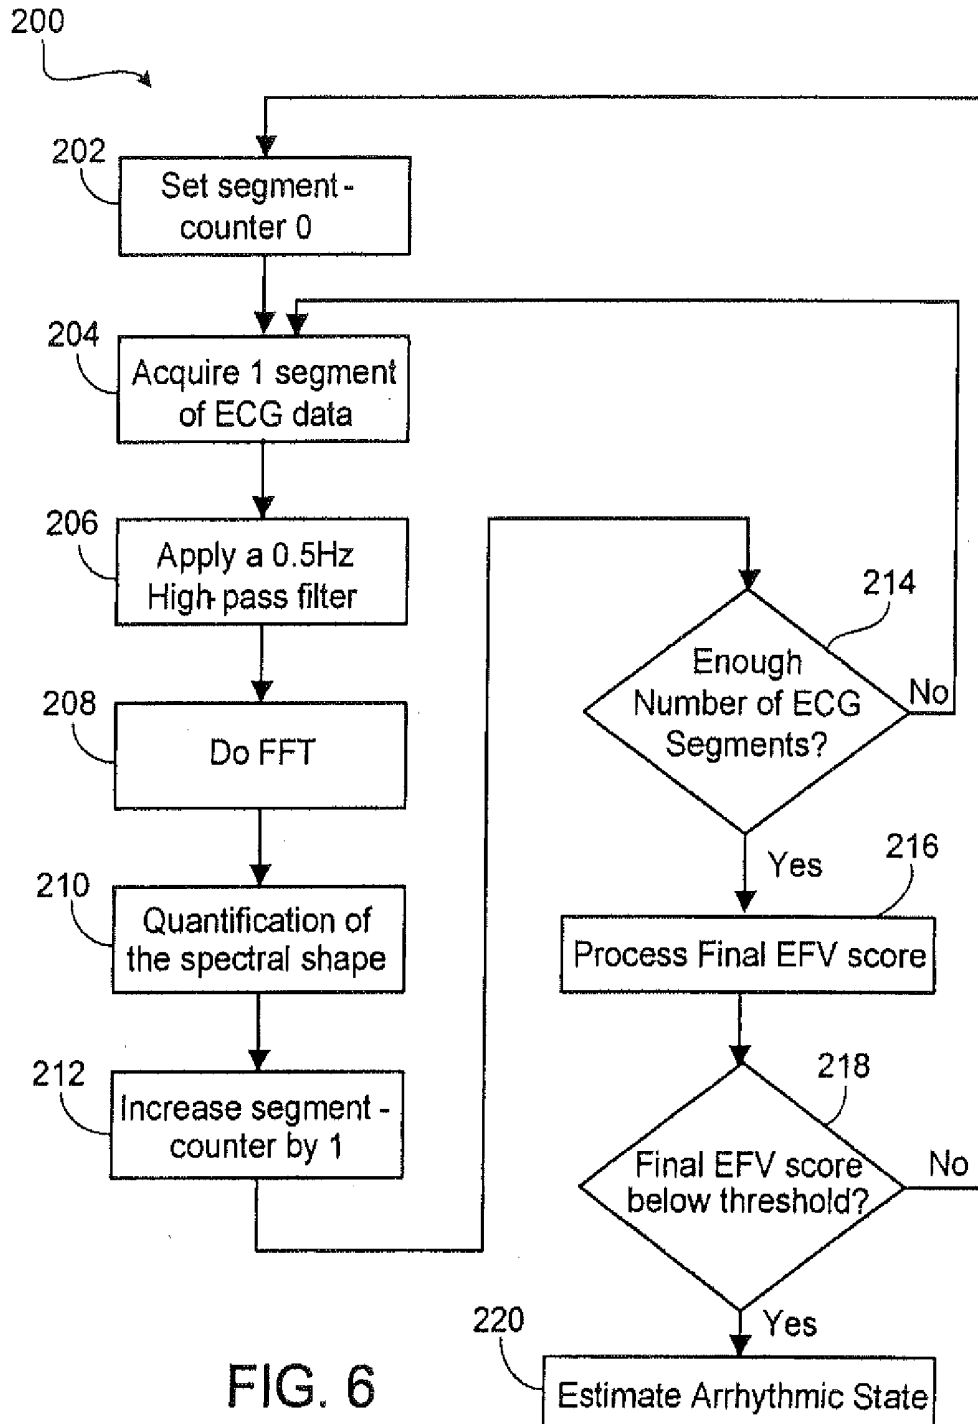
200

202
Set segment - counter 0

204
Acquire 1 segment of ECG data

206
Apply a 0.5Hz High pass filter

208
Do FFT

210
Quantification of the spectral shape

212
Increase segment - counter by 1

214
Enough Number of ECG Segments?

No

Yes

216
Process Final EFV score

218
Final EFV score below threshold?

No

Yes

220
Estimate Arrhythmic State

FIG. 6